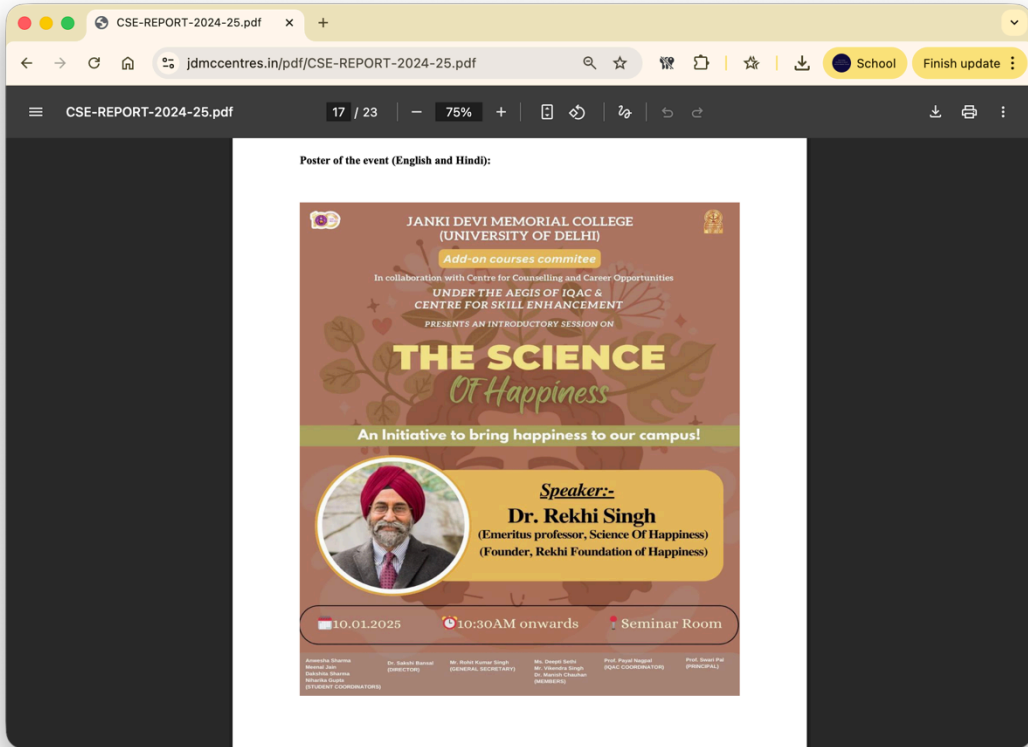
CSE-REPORT-2024-25.pdf ×
+

jdmccentres.in/pdf/CSE-REPORT-2024-25.pdf

School
Finish update

CSE-REPORT-2024-25.pdf
17 / 23
75%

Poster of the event (English and Hindi):

JANKI DEVI MEMORIAL COLLEGE
(UNIVERSITY OF DELHI)
Add-on courses commitee
In collaboration with Centre for Counselling and Career Opportunities
UNDER THE AEGIS OF IQAC &
CENTRE FOR SKILL ENHANCEMENT
PRESENTS AN INTRODUCTORY SESSION ON

THE SCIENCE
Of Happiness

An Initiative to bring happiness to our campus!

Speaker:-
Dr. Rekhi Singh
(Emeritus professor, Science Of Happiness)
(Founder, Rekhi Foundation of Happiness)

10.01.2025
10:30AM onwards
Seminar Room

Anwesha Sharma
Meenal Jain
Dakshita Sharma
Niharika Gupta
(STUDENT COORDINATORS)

Dr. Sakshi Bansal
(DIRECTOR)

Mr. Rohit Kumar Singh
(GENERAL SECRETARY)

Ms. Deepti Sethi
Mr. Vikendra Singh
Dr. Manish Chauhan
(MEMBERS)

Prof. Payal Nagpal
(IQAC COORDINATOR)

Prof. Swati Pal
(PRINCIPAL)